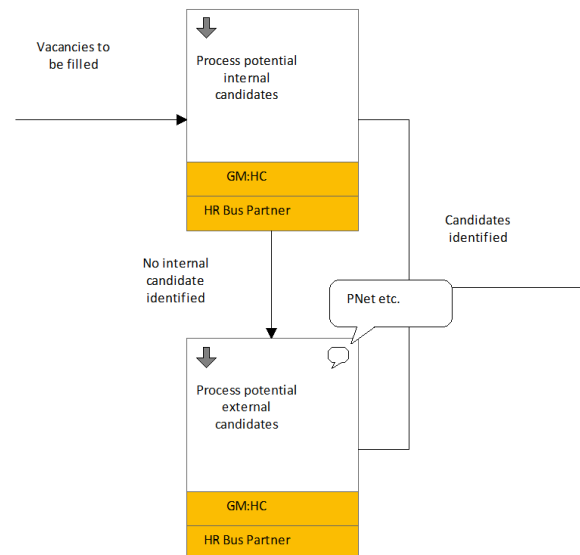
Vacancies to be filled

Process potential internal candidates

GM:HC

HR Bus Partner

No internal candidate identified

Candidates identified

PNet etc.

Process potential external candidates

GM:HC

HR Bus Partner